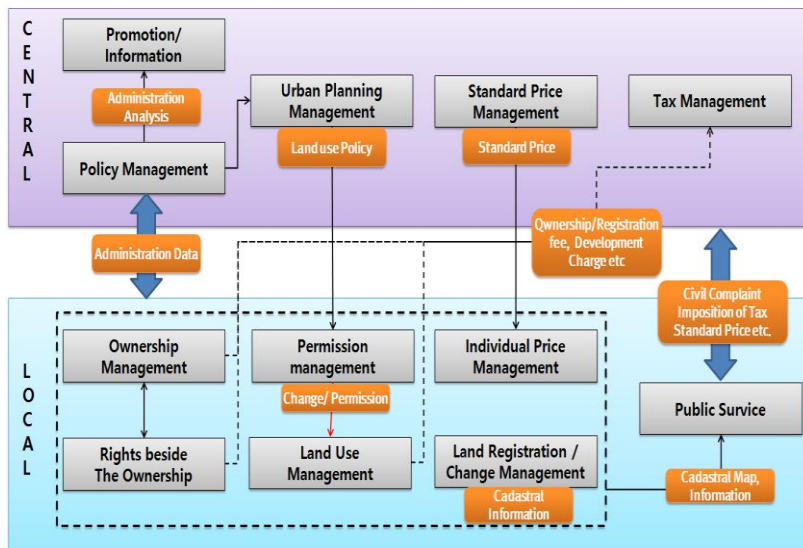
CENTRAL

Promotion/ Information

Administration Analysis

Policy Management

Urban Planning Management

Land use Policy

Standard Price Management

Standard Price

Tax Management

Administration Data

Qwnership/Registration fee, Development Charge etc

Civil Complaint Imposition of Tax Standard Price etc.

LOCAL

Ownership Management

Permission management

Change/ Permission

Individual Price Management

Rights beside The Ownership

Land Use Management

Land Registration / Change Management

Cadastral Information

Public Survice

Cadastral Map, Information